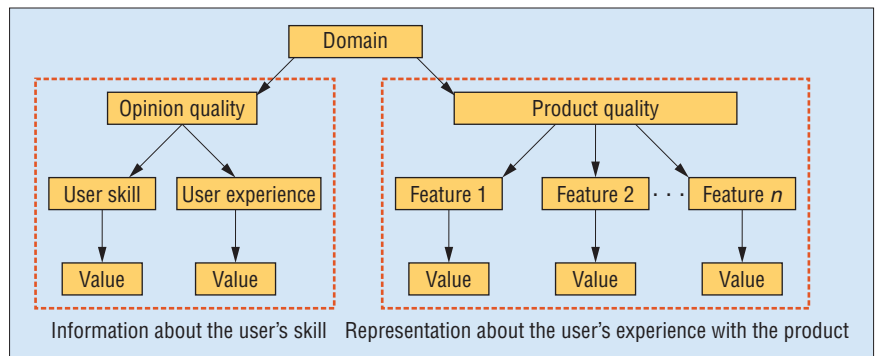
Domain

Opinion quality

User skill

User experience

Value

Value

Product quality

Feature 1

Feature 2

. . .

Feature $n$

Value

Value

Value

Information about the user's skill

Representation about the user's experience with the product